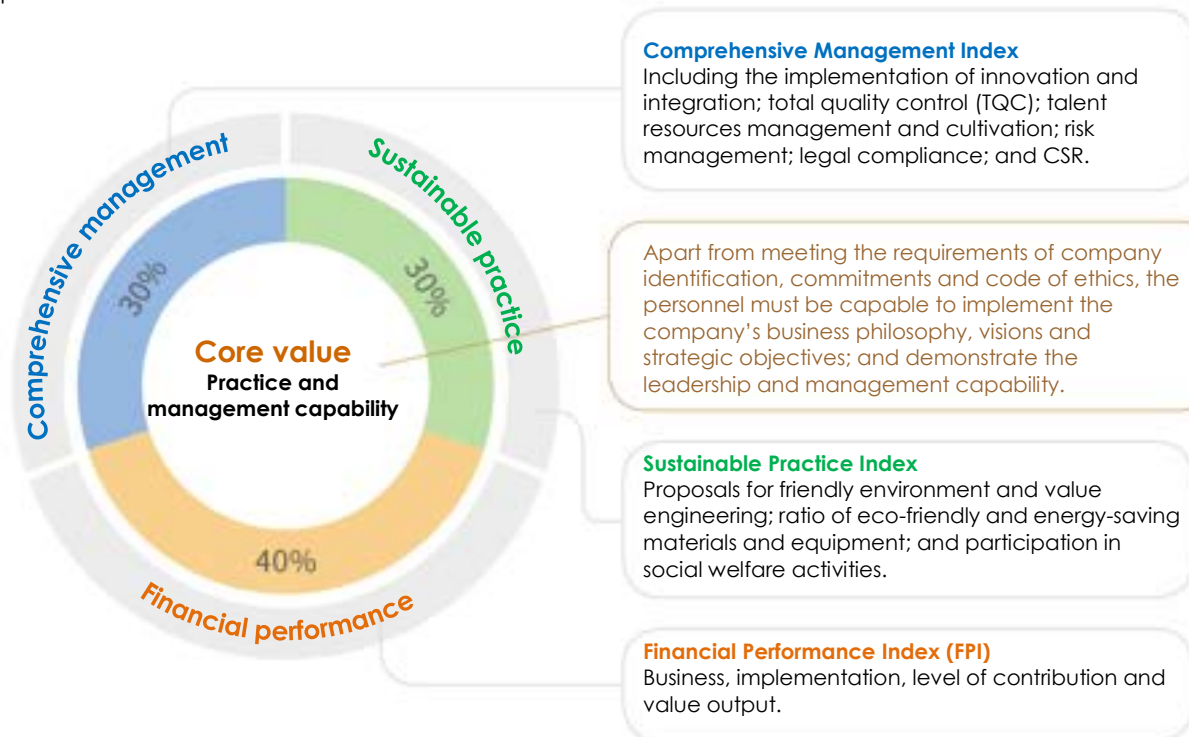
Comprehensive management

Sustainable practice

30%

30%

Core value

Practice and management capability

40%

Financial performance

Comprehensive Management Index
Including the implementation of innovation and integration; total quality control (TQC); talent resources management and cultivation; risk management; legal compliance; and CSR.

Apart from meeting the requirements of company identification, commitments and code of ethics, the personnel must be capable to implement the company's business philosophy, visions and strategic objectives; and demonstrate the leadership and management capability.

Sustainable Practice Index
Proposals for friendly environment and value engineering; ratio of eco-friendly and energy-saving materials and equipment; and participation in social welfare activities.

Financial Performance Index (FPI)
Business, implementation, level of contribution and value output.